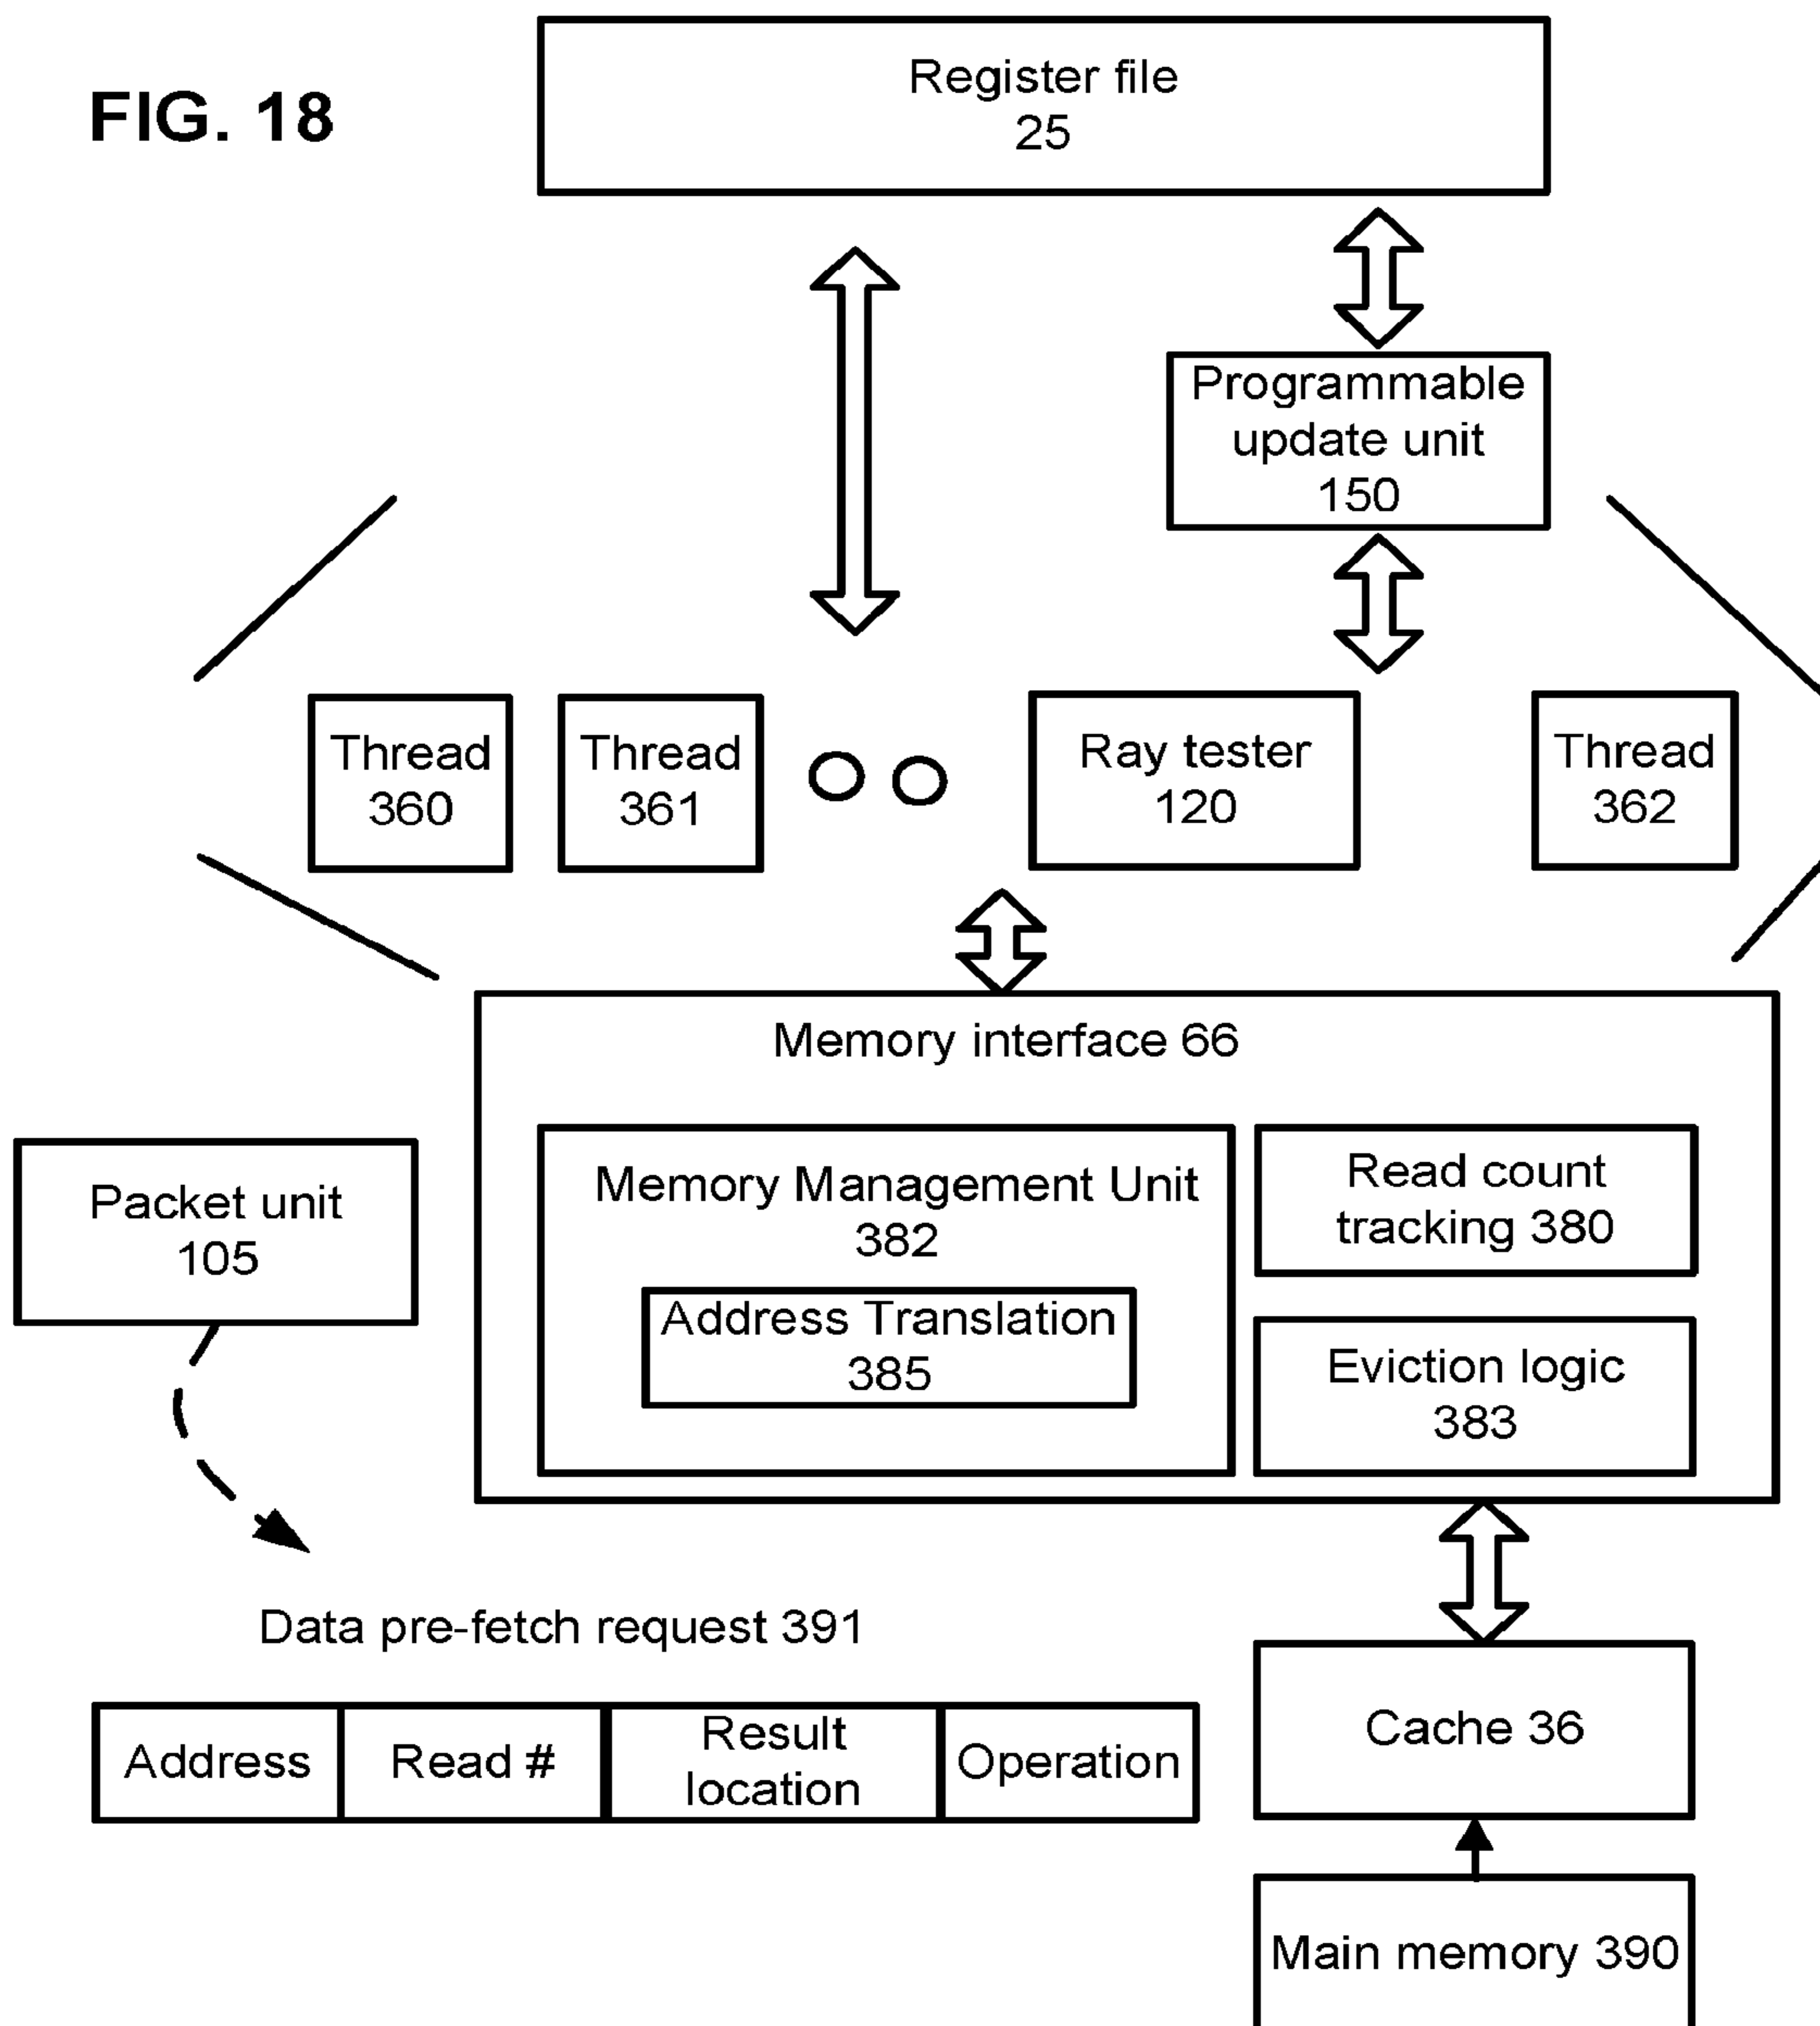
FIG. 18

Register file
25

Programmable update unit
150

Thread
360

Thread
361

Ray tester
120

Thread
362

Memory interface 66

Packet unit
105

Memory Management Unit
382

Address Translation
385

Read count tracking 380

Eviction logic
383

Data pre-fetch request 391

| Address | Read # | Result location | Operation |
|---|---|---|---|

Cache 36

Main memory 390